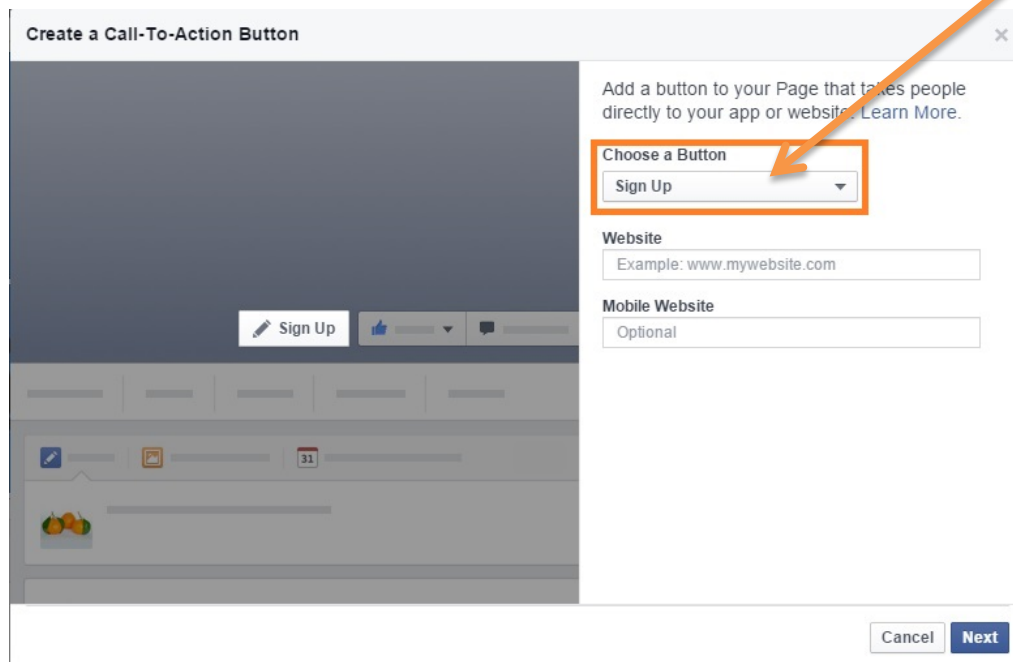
Create a Call-To-Action Button

×

Sign Up

31

Add a button to your Page that takes people directly to your app or website. Learn More.

Choose a Button

Sign Up

Website

Example: www.mywebsite.com

Mobile Website

Optional

Cancel

Next